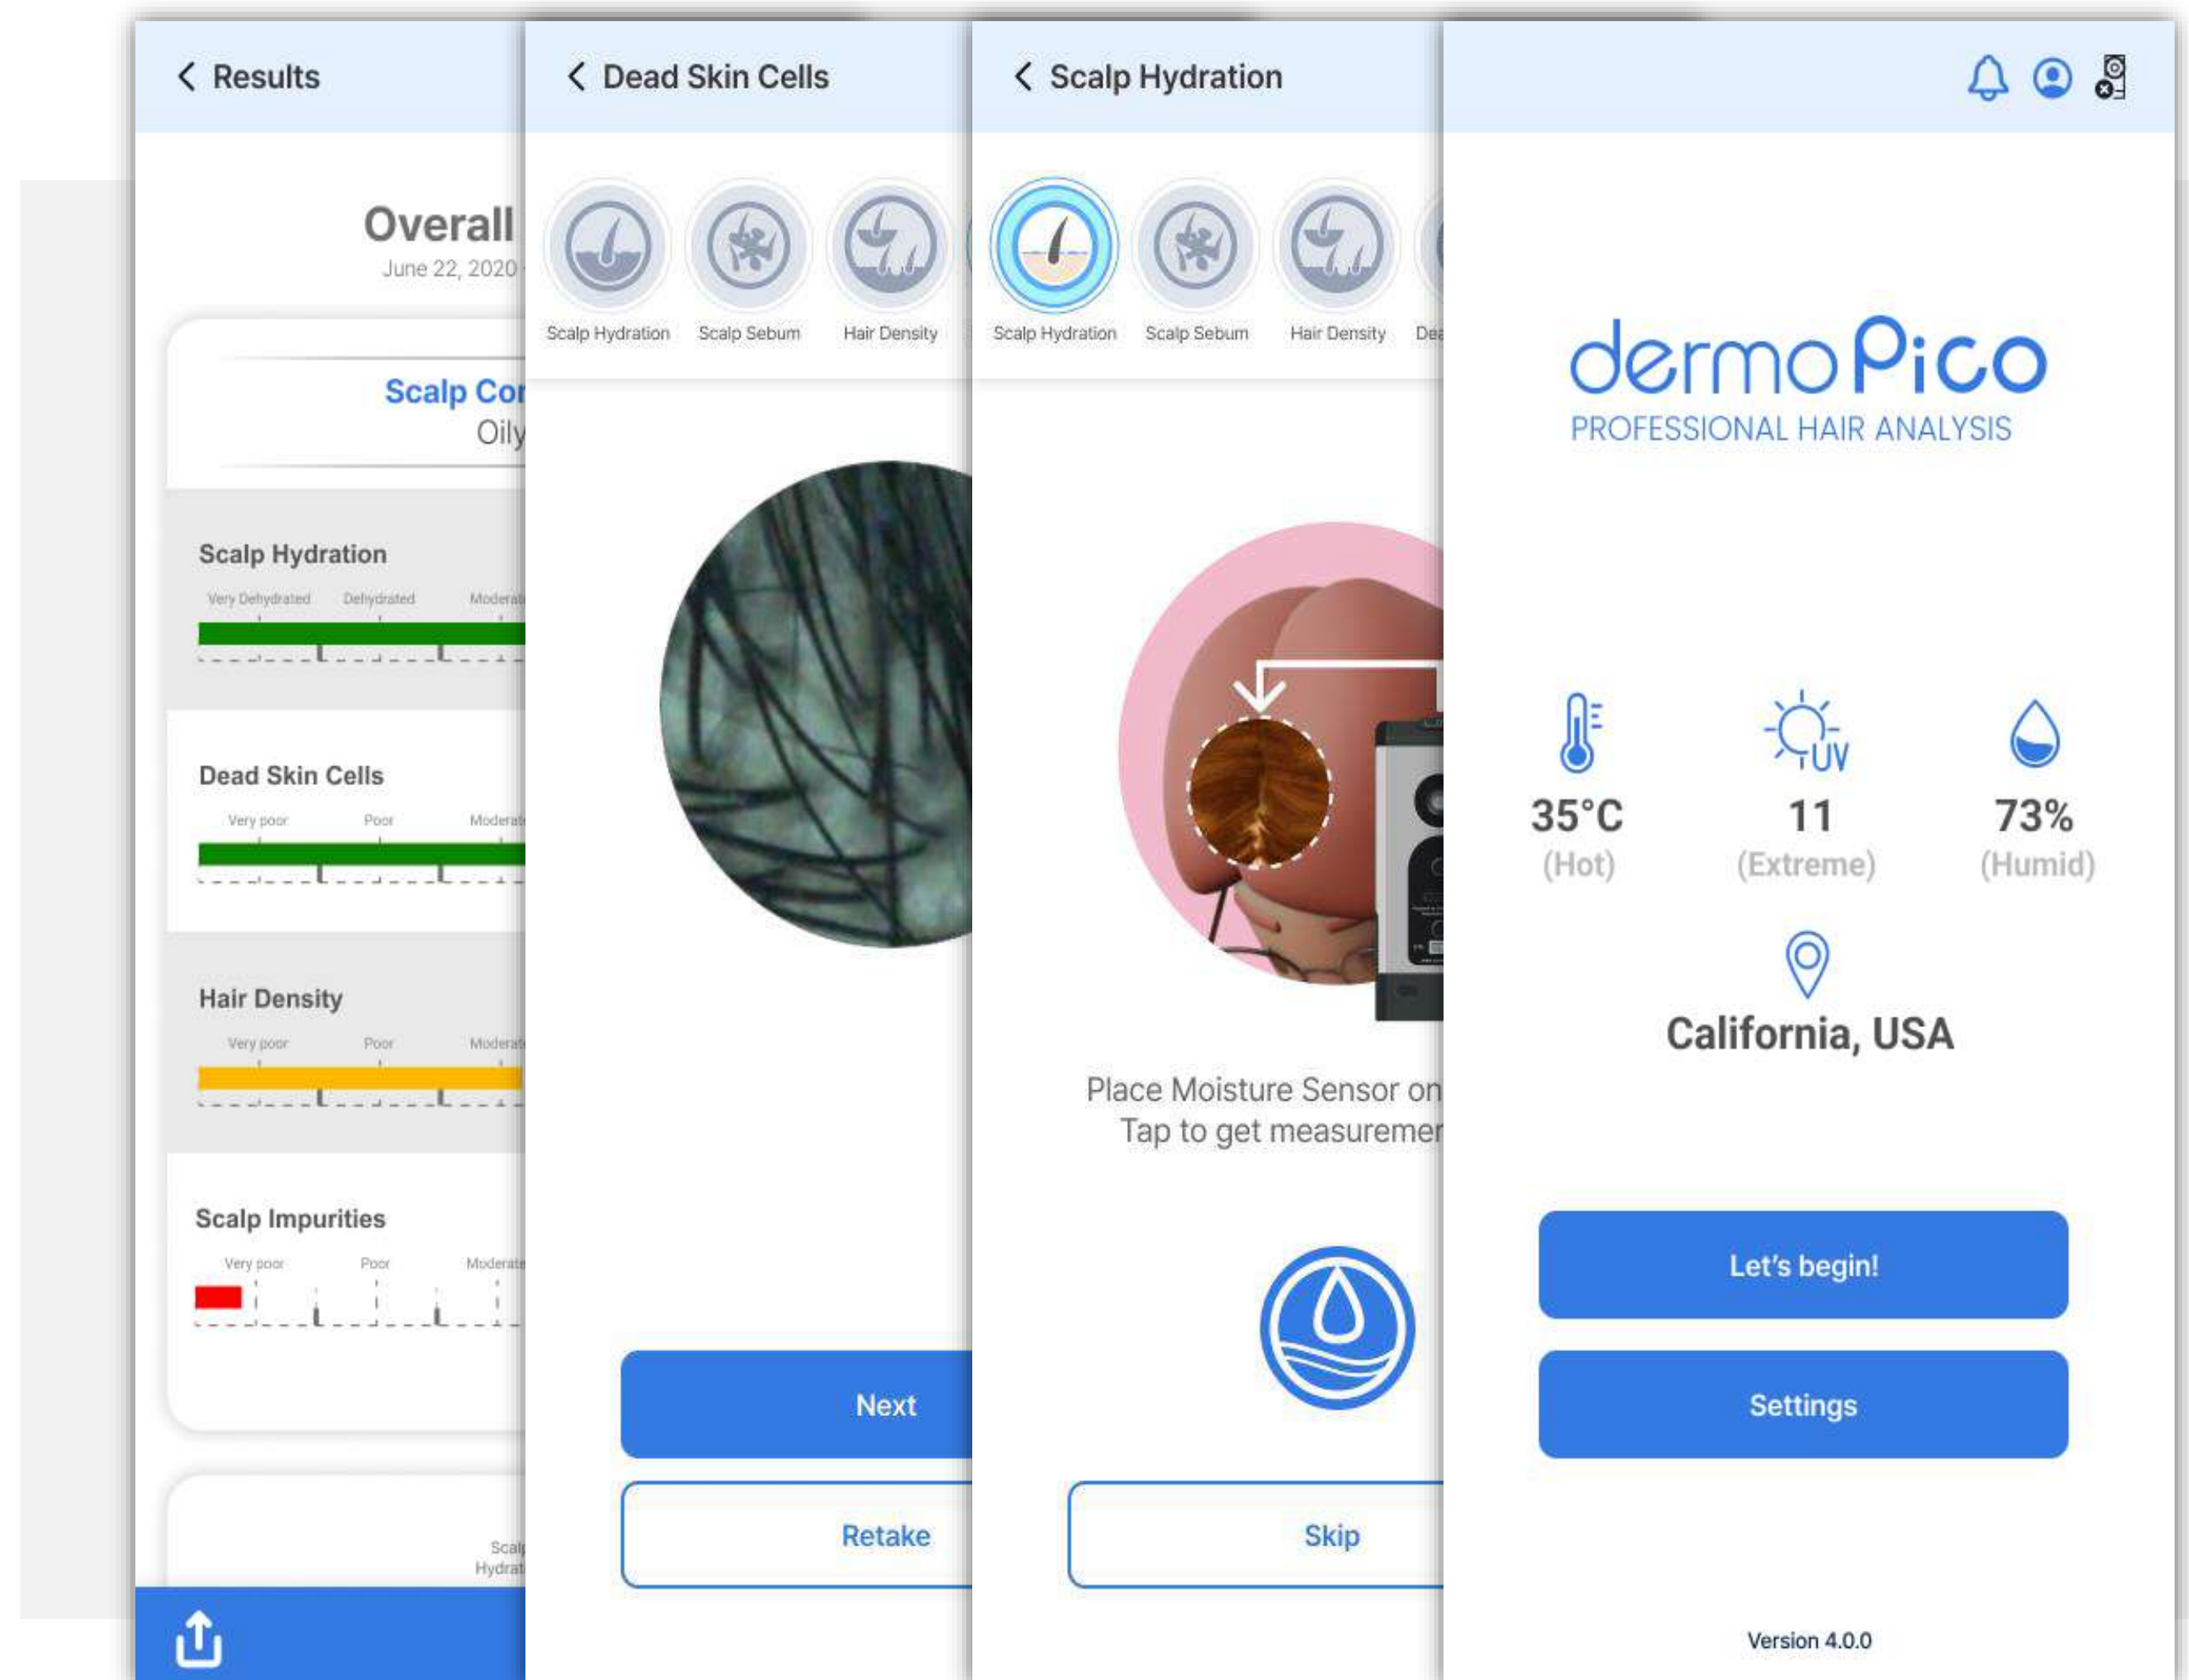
Results

Overall
June 22, 2020

Scalp Co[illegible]
Oily

Scalp Hydration
Very Dehydrated Dehydrated Moderat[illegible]

Dead Skin Cells
Very poor Poor Moderat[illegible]

Hair Density
Very poor Poor Moderat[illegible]

Scalp Impurities
Very poor Poor Moderat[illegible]

Scal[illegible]
Hydrat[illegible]

Dead Skin Cells

Scalp Hydration Scalp Sebum Hair Density

Next

Retake

Scalp Hydration

Scalp Hydration Scalp Sebum Hair Density Dea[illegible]

Place Moisture Sensor on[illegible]
Tap to get measuremen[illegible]

Skip

dermoPico
PROFESSIONAL HAIR ANALYSIS

UV

35°C
(Hot)

11
(Extreme)

73%
(Humid)

California, USA

Let's begin!

Settings

Version 4.0.0